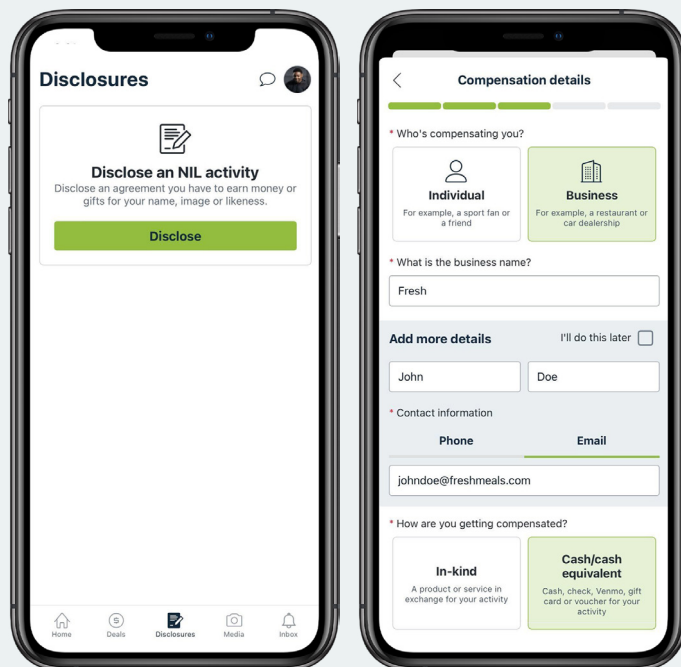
Disclosures

Disclose an NIL activity
Disclose an agreement you have to earn money or gifts for your name, image or likeness.

Disclose

Home Deals Disclosures Media Inbox

Compensation details

* Who's compensating you?

Individual
For example, a sport fan or a friend

Business
For example, a restaurant or car dealership

* What is the business name?

Fresh

Add more details

I'll do this later

John

Doe

* Contact information

Phone

Email

johndoe@freshmeals.com

* How are you getting compensated?

In-kind
A product or service in exchange for your activity

Cash/cash equivalent
Cash, check, Venmo, gift card or voucher for your activity